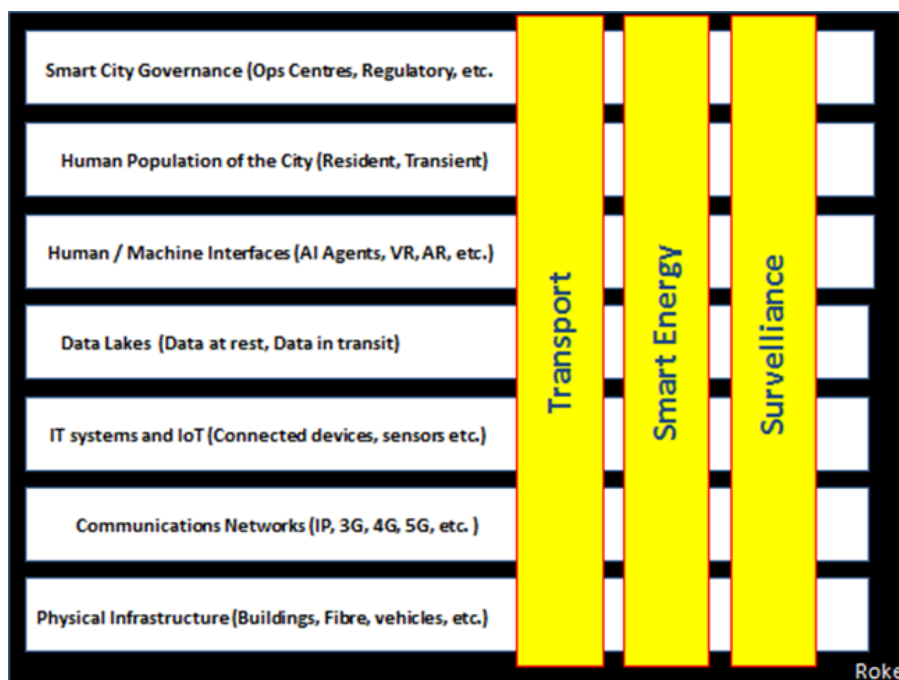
Smart City Governance (Ops Centres, Regulatory, etc.

Human Population of the City (Resident, Transient)

Human / Machine Interfaces (AI Agents, VR, AR, etc.)

Data Lakes (Data at rest, Data in transit)

IT systems and IoT (Connected devices, sensors etc.)

Communications Networks (IP, 3G, 4G, 5G, etc. )

Physical Infrastructure (Buildings, Fibre, vehicles, etc.)

Transport

Smart Energy

Survelliance

Roke